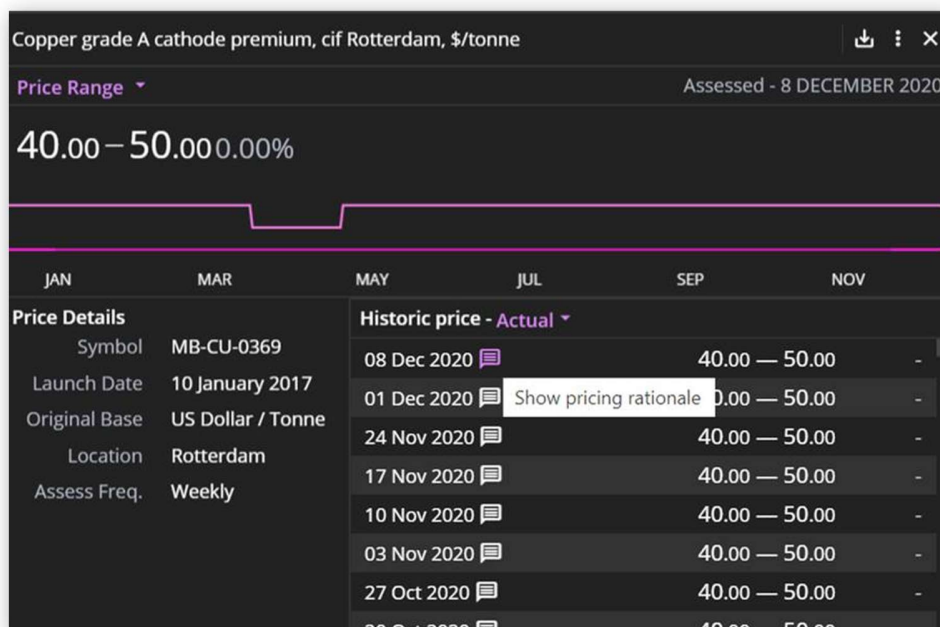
Copper grade A cathode premium, cif Rotterdam, $/tonne

Price Range

Assessed - 8 DECEMBER 2020

40.00 – 50.00 0.00%

JAN MAR MAY JUL SEP NOV

Price Details

| Symbol | MB-CU-0369 |
|---|---|
| Launch Date | 10 January 2017 |
| Original Base | US Dollar / Tonne |
| Location | Rotterdam |
| Assess Freq. | Weekly |

Historic price - Actual

| Date | Price | |
|---|---|---|
| 08 Dec 2020 | 40.00 — 50.00 | - |
| 01 Dec 2020 | Show pricing rationale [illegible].00 — 50.00 | - |
| 24 Nov 2020 | 40.00 — 50.00 | - |
| 17 Nov 2020 | 40.00 — 50.00 | - |
| 10 Nov 2020 | 40.00 — 50.00 | - |
| 03 Nov 2020 | 40.00 — 50.00 | - |
| 27 Oct 2020 | 40.00 — 50.00 | - |
| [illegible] | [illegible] | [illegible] |